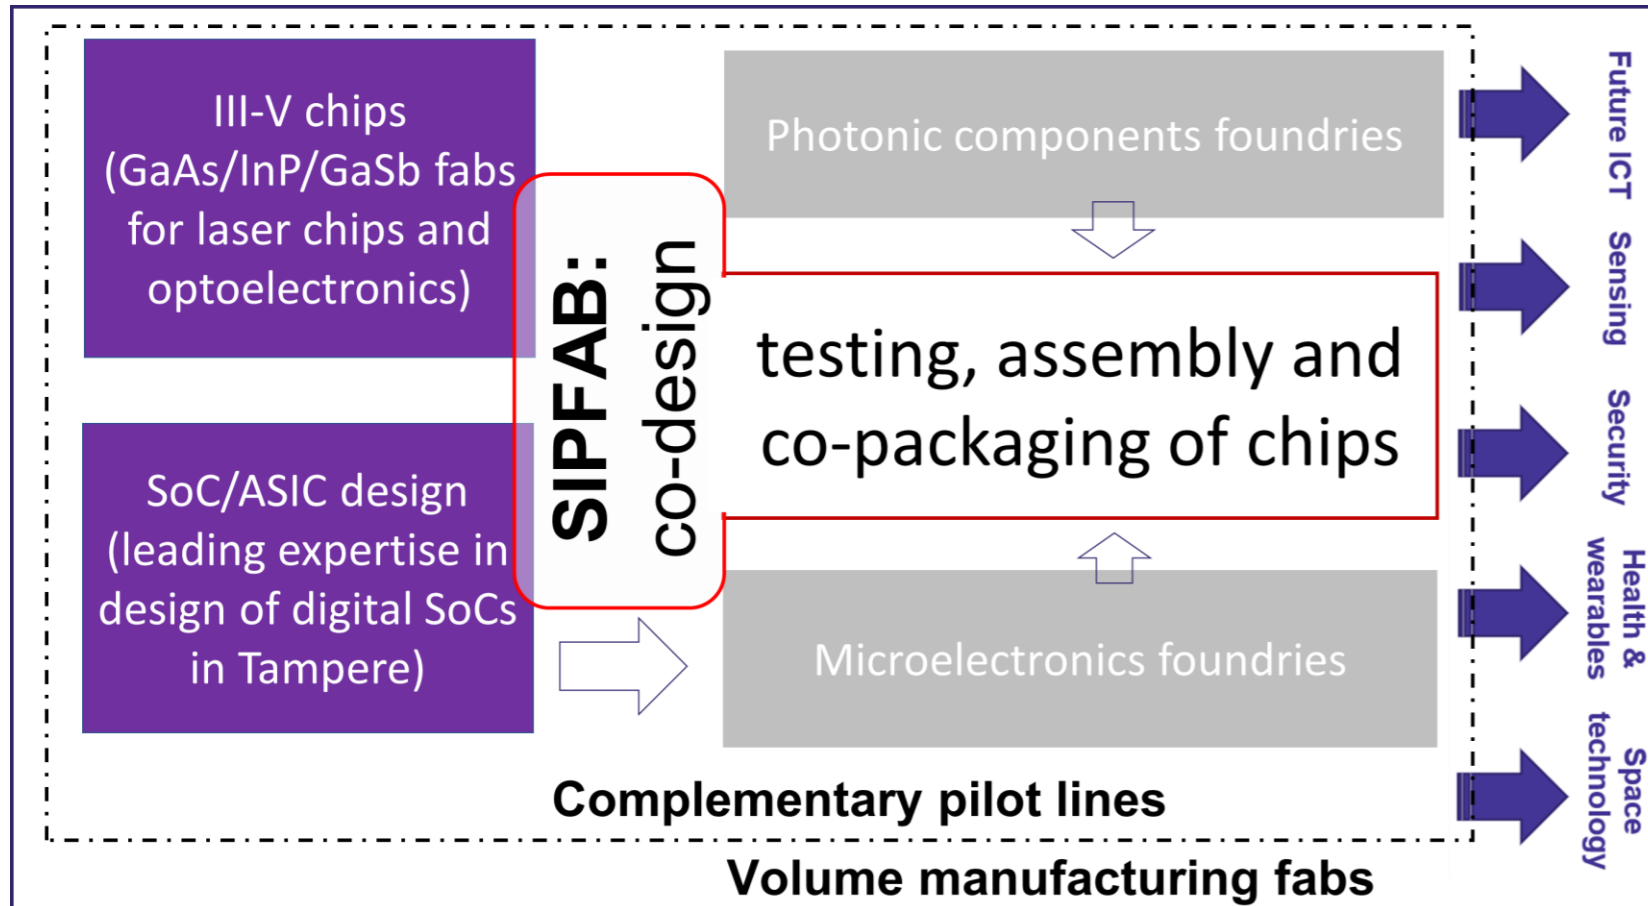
III-V chips (GaAs/InP/GaSb fabs for laser chips and optoelectronics)

SoC/ASIC design (leading expertise in design of digital SoCs in Tampere)

SIPFAB: co-design

Photonic components foundries

testing, assembly and co-packaging of chips

Microelectronics foundries

Complementary pilot lines

Volume manufacturing fabs

Future ICT

Sensing

Security

Health & wearables

Space technology